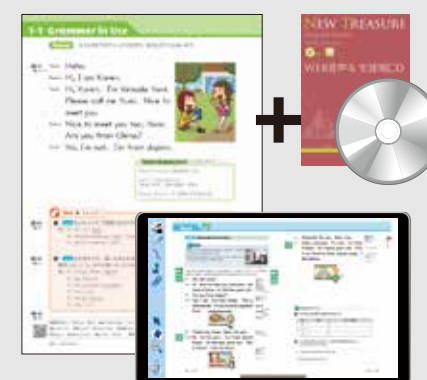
1-1 Grammar in Use

Hello.

Hi, I am Karen.

Hi, Karen. I'm Watabe Yumi. Please call me Yumi. Nice to meet you.

Nice to meet you too, Yumi. Are you from China?

No, I'm not. I'm from Japan.

NEW TREASURE

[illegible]